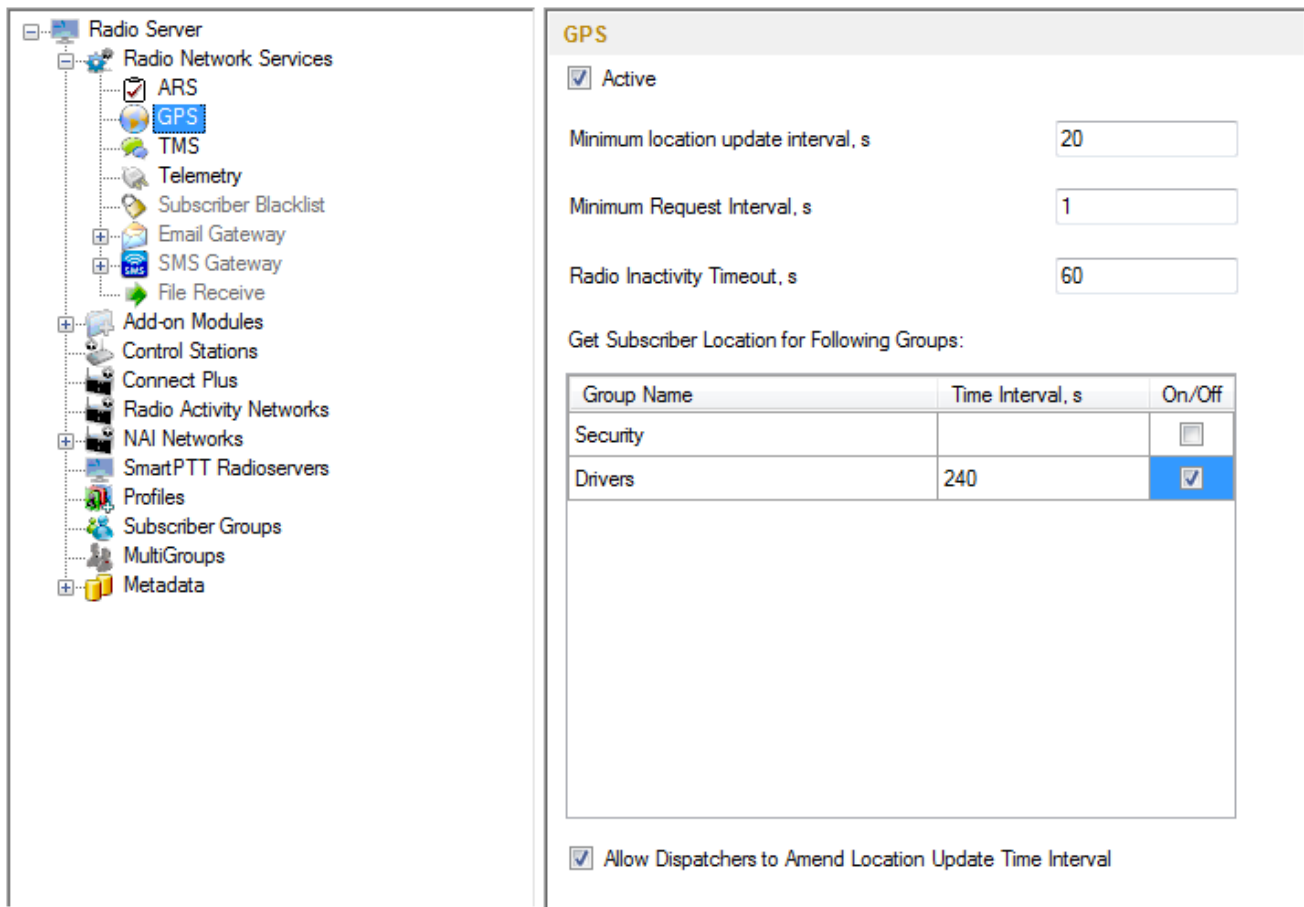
Radio Server
Radio Network Services
ARS
GPS
TMS
Telemetry
Subscriber Blacklist
Email Gateway
SMS Gateway
File Receive
Add-on Modules
Control Stations
Connect Plus
Radio Activity Networks
NAI Networks
SmartPTT Radioservers
Profiles
Subscriber Groups
MultiGroups
Metadata

GPS

Active

Minimum location update interval, s 20

Minimum Request Interval, s 1

Radio Inactivity Timeout, s 60

Get Subscriber Location for Following Groups:

| Group Name | Time Interval, s | On/Off |
|---|---|---|
| Security | | ☐ |
| Drivers | 240 | ☑ |

Allow Dispatchers to Amend Location Update Time Interval